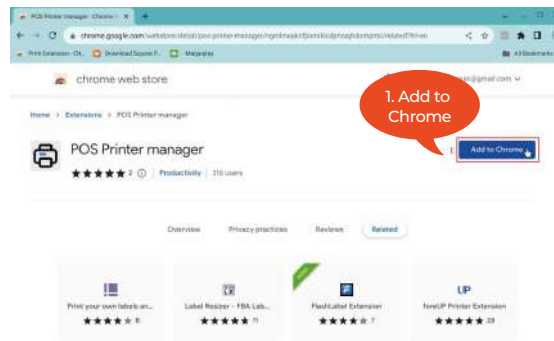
POS Printer manager - Chrome

chrome.google.com/webstore/detail/pos-printer-manager/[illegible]/related?hl=en

Print Extension - Ch... Download Square P... Malparjay All Bookmarks

chrome web store

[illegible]@gmail.com

Home > Extensions > POS Printer manager

1. Add to Chrome

POS Printer manager

★★★★★ 2 Productivity 310 users

Add to Chrome

Overview Privacy practices Reviews Related

Print your own labels an... ★★★★★ 8

Label Resizer - FBA Lab... ★★★★★ 11

FlashLabel Extension ★★★★★ 7

UP

foreUP Printer Extension ★★★★★ 29